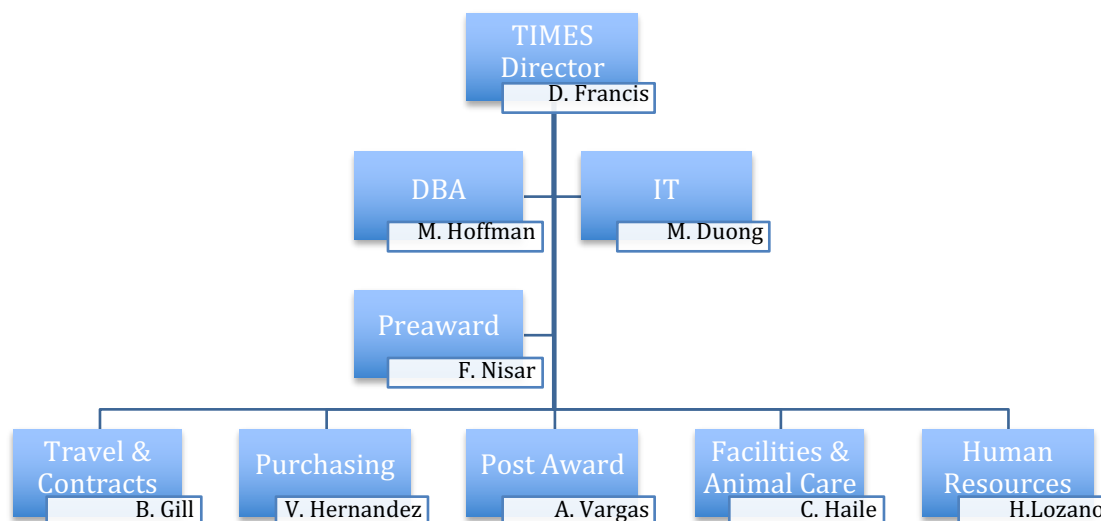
TIMES Director
D. Francis

DBA
M. Hoffman

IT
M. Duong

Preaward
F. Nisar

Travel & Contracts
B. Gill

Purchasing
V. Hernandez

Post Award
A. Vargas

Facilities & Animal Care
C. Haile

Human Resources
H.Lozano